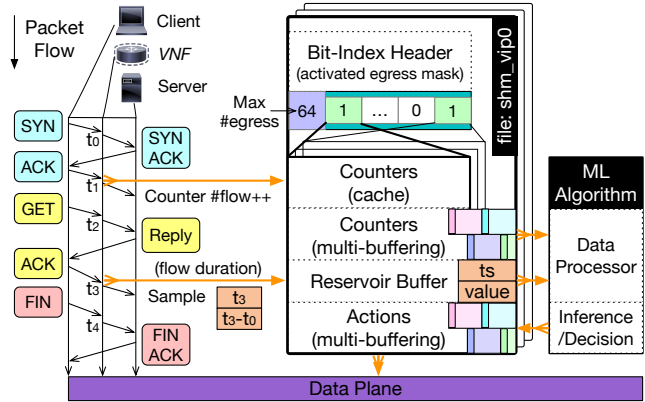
Packet Flow

Client
VNF
Server

SYN
ACK
GET
ACK
FIN

$t_0$
$t_1$
$t_2$
$t_3$
$t_4$

SYN ACK
Counter #flow++
Reply
(flow duration)
Sample
$t_3$
$t_3$-$t_0$
FIN ACK

Bit-Index Header
(activated egress mask)
Max #egress
64
1
...
0
1
file: shm_vip0

Counters
(cache)
Counters
(multi-buffering)
Reservoir Buffer
ts
value
Actions
(multi-buffering)

ML Algorithm
Data Processor
Inference /Decision

Data Plane